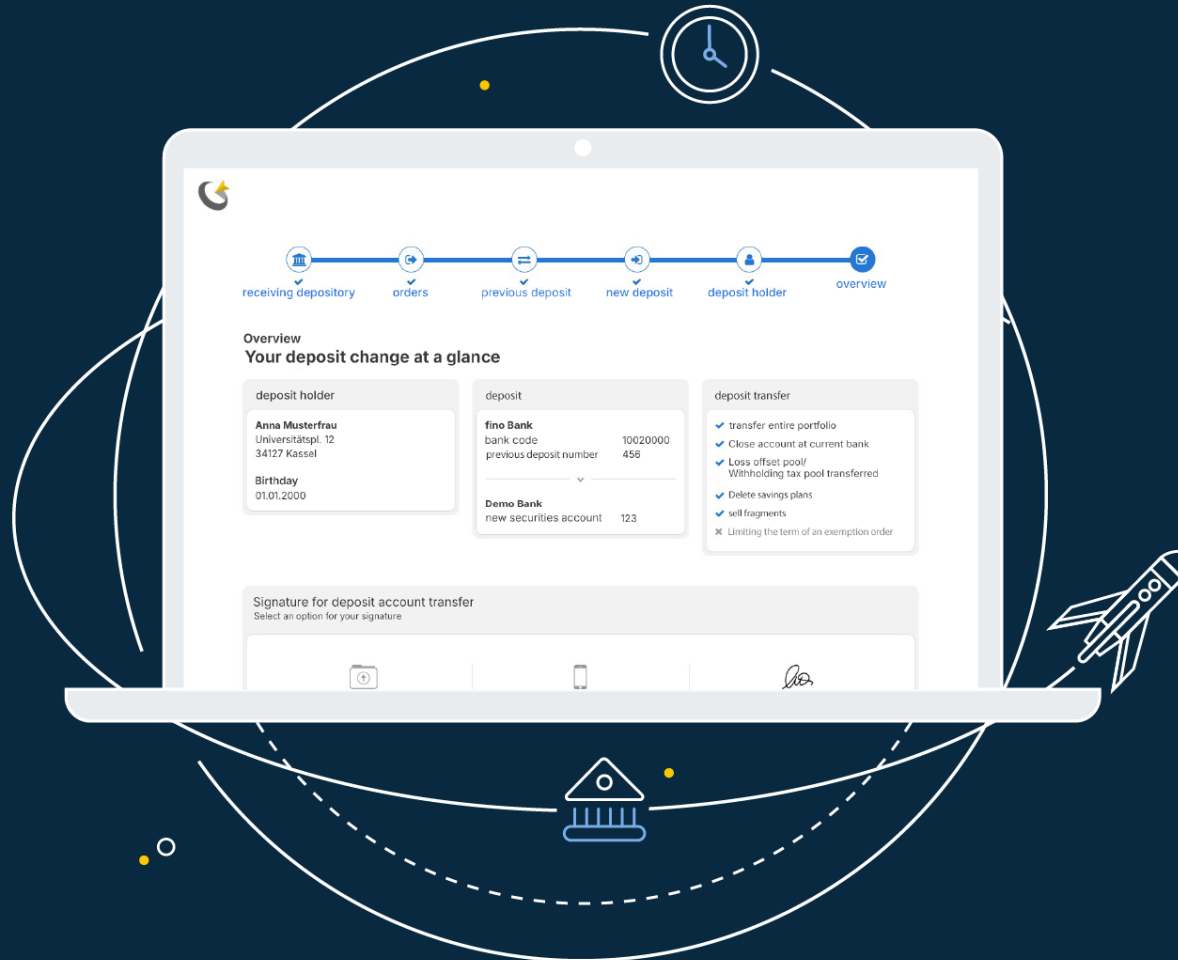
receiving depository
orders
previous deposit
new deposit
deposit holder
overview

Overview
Your deposit change at a glance

deposit holder
Anna Musterfrau
Universitätspl. 12
34127 Kassel

Birthday
01.01.2000

deposit
fino Bank
bank code 10020000
previous deposit number 456

Demo Bank
new securities account 123

deposit transfer
transfer entire portfolio
Close account at current bank
Loss offset pool/ Withholding tax pool transferred
Delete savings plans
sell fragments
Limiting the term of an exemption order

Signature for deposit account transfer
Select an option for your signature